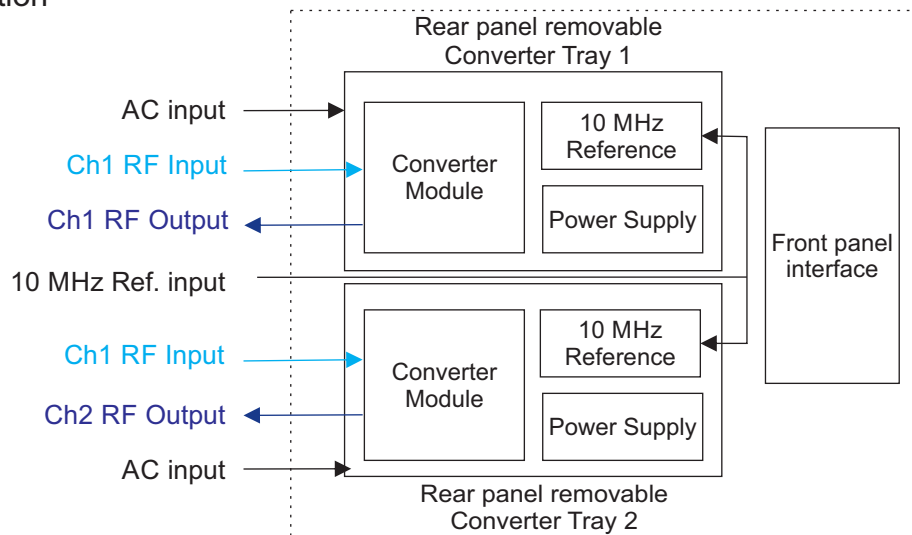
tion

Rear panel removable Converter Tray 1

AC input

Ch1 RF Input

Ch1 RF Output

10 MHz Ref. input

Ch1 RF Input

Ch2 RF Output

AC input

Converter Module

10 MHz Reference

Power Supply

Front panel interface

Converter Module

10 MHz Reference

Power Supply

Rear panel removable Converter Tray 2